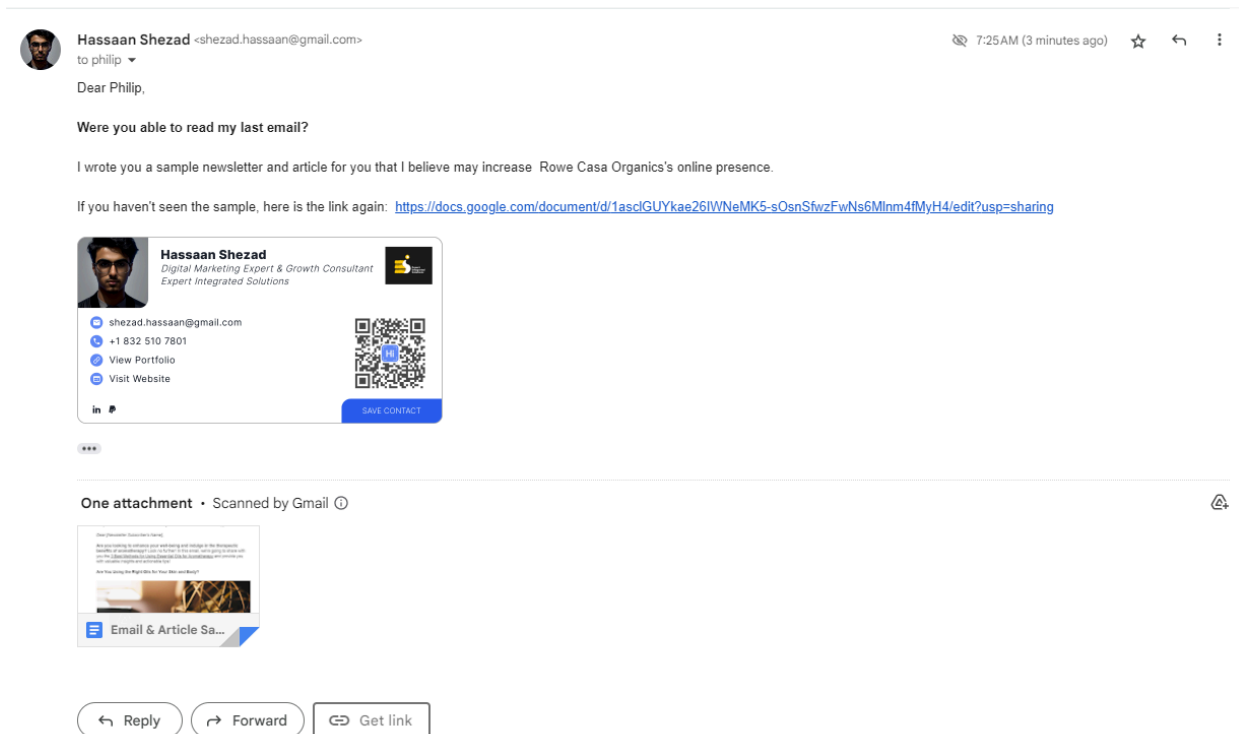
Hassaan Shezad <shezad.hassaan@gmail.com>
to philip

7:25AM (3 minutes ago)

Dear Philip,

**Were you able to read my last email?**

I wrote you a sample newsletter and article for you that I believe may increase Rowe Casa Organics's online presence.

If you haven't seen the sample, here is the link again: https://docs.google.com/document/d/1asclGUYkae26IWNeMK5-sOsnSfwzFwNs6Mlnm4fMyH4/edit?usp=sharing

Hassaan Shezad
Digital Marketing Expert & Growth Consultant
Expert Integrated Solutions

shezad.hassaan@gmail.com
+1 832 510 7801
View Portfolio
Visit Website

in

HI

SAVE CONTACT

•••

One attachment • Scanned by Gmail

Dear [Newsletter Subscriber's Name]
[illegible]
Are You Using the Right Oils for Your Skin and Body?

Email & Article Sa...

Reply
Forward
Get link